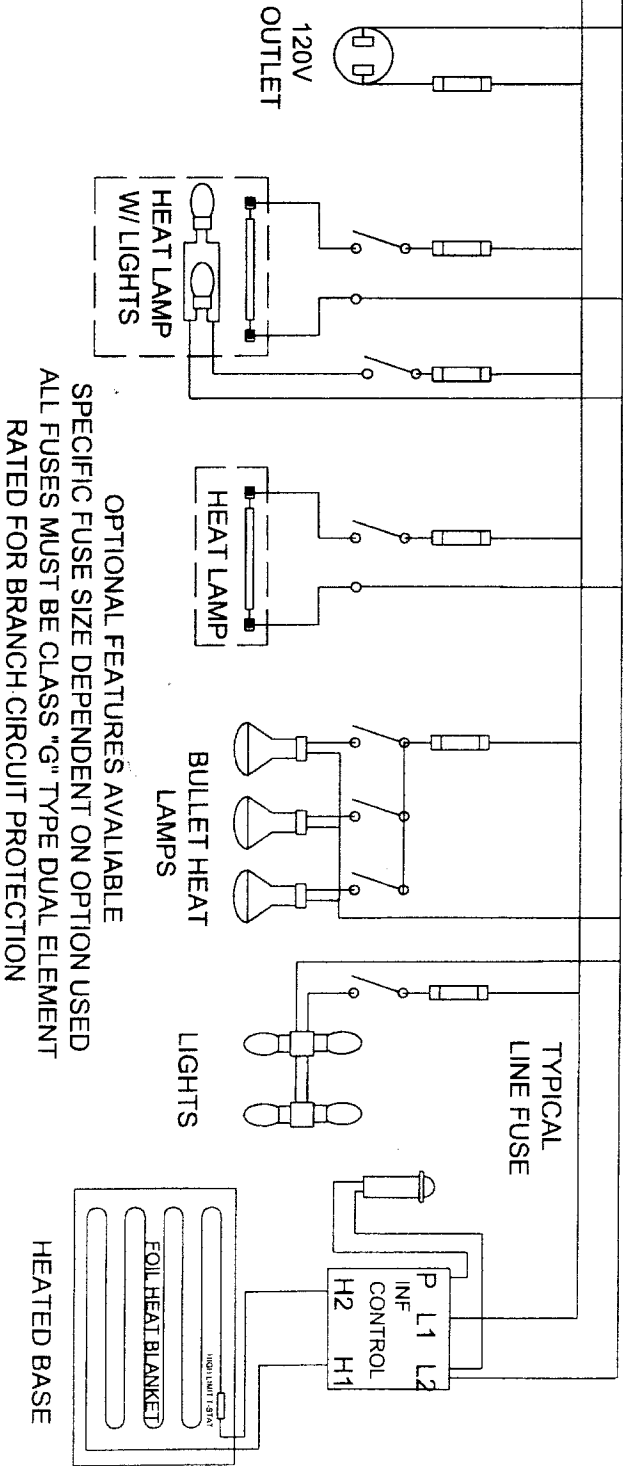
120V OUTLET

HEAT LAMP W/ LIGHTS

HEAT LAMP

BULLET HEAT LAMPS

LIGHTS

TYPICAL LINE FUSE

P L1 L2
INF CONTROL
H2 H1

FOIL HEAT BLANKET

HIGH LIMIT T-STAT

HEATED BASE

OPTIONAL FEATURES AVAILABLE
SPECIFIC FUSE SIZE DEPENDENT ON OPTION USED
ALL FUSES MUST BE CLASS "G" TYPE DUAL ELEMENT
RATED FOR BRANCH CIRCUIT PROTECTION